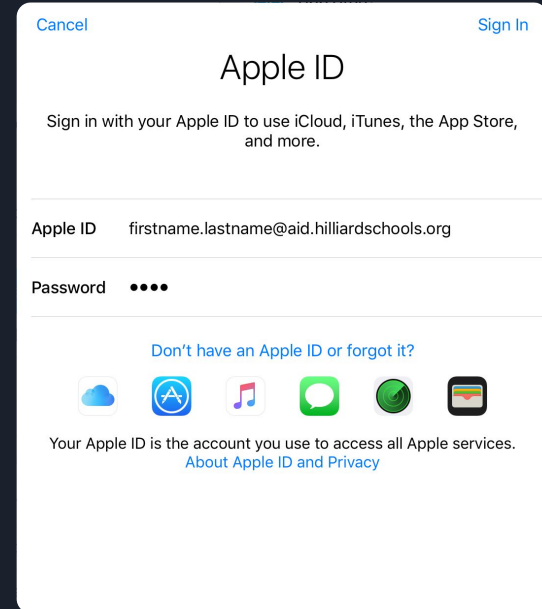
Cancel

Sign In

Apple ID

Sign in with your Apple ID to use iCloud, iTunes, the App Store, and more.

Apple ID firstname.lastname@aid.hilliardschools.org

Password ••••

Don't have an Apple ID or forgot it?

Your Apple ID is the account you use to access all Apple services.
About Apple ID and Privacy